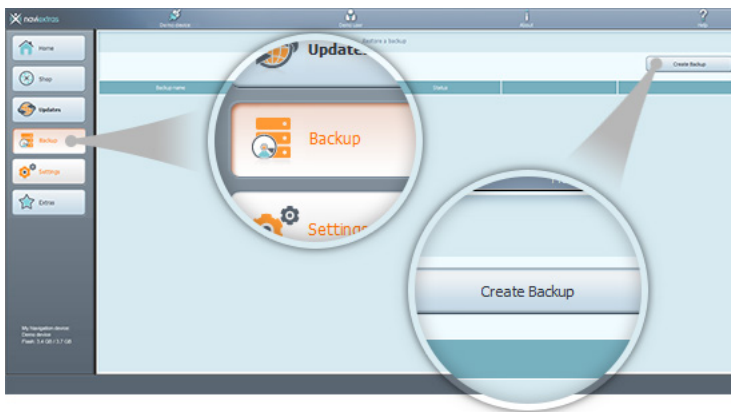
naviextras

Demo device

Demo user

About

Help

Home

Shop

Updates

Backup

Settings

Extras

My Navigation device
Demo device
Flash: 3.4 GB / 3.7 GB

Restore a backup

Create Backup

Backup name

Status

Update

Backup

Settings

Create Backup